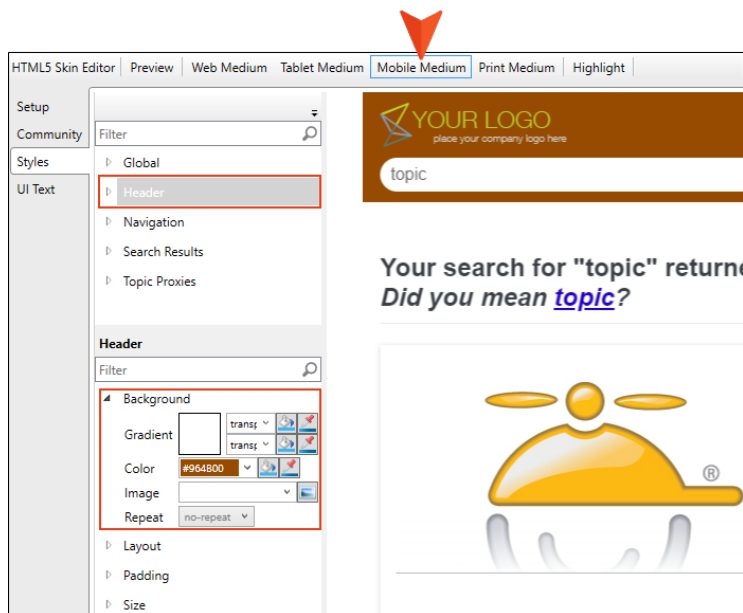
HTML5 Skin Editor | Preview | Web Medium | Tablet Medium | Mobile Medium | Print Medium | Highlight

Setup
Community
Styles
UI Text

Filter
Global
Header
Navigation
Search Results
Topic Proxies

Header
Filter
Background
Gradient
transp
transp
Color
#964800
Image
Repeat
no-repeat
Layout
Padding
Size

YOUR LOGO
place your company logo here
topic

Your search for "topic" returne
Did you mean topic?

®